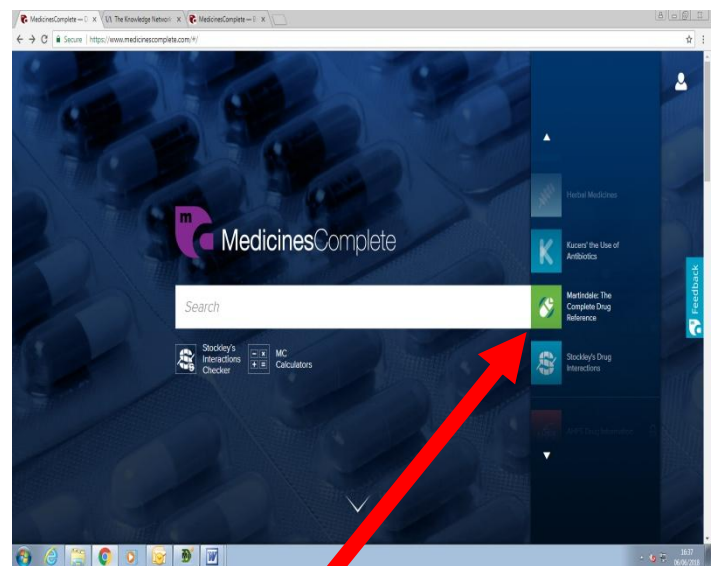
MedicinesComplete — D ×
The Knowledge Network ×
MedicinesComplete — E ×

Secure | https://www.medicinescomplete.com/#/

m MedicinesComplete

Search

Stockley's Interactions Checker

MC Calculators

Herbal Medicines

Kucers' the Use of Antibiotics

Martindale: The Complete Drug Reference

Stockley's Drug Interactions

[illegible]

Feedback

16:37
06/06/2018